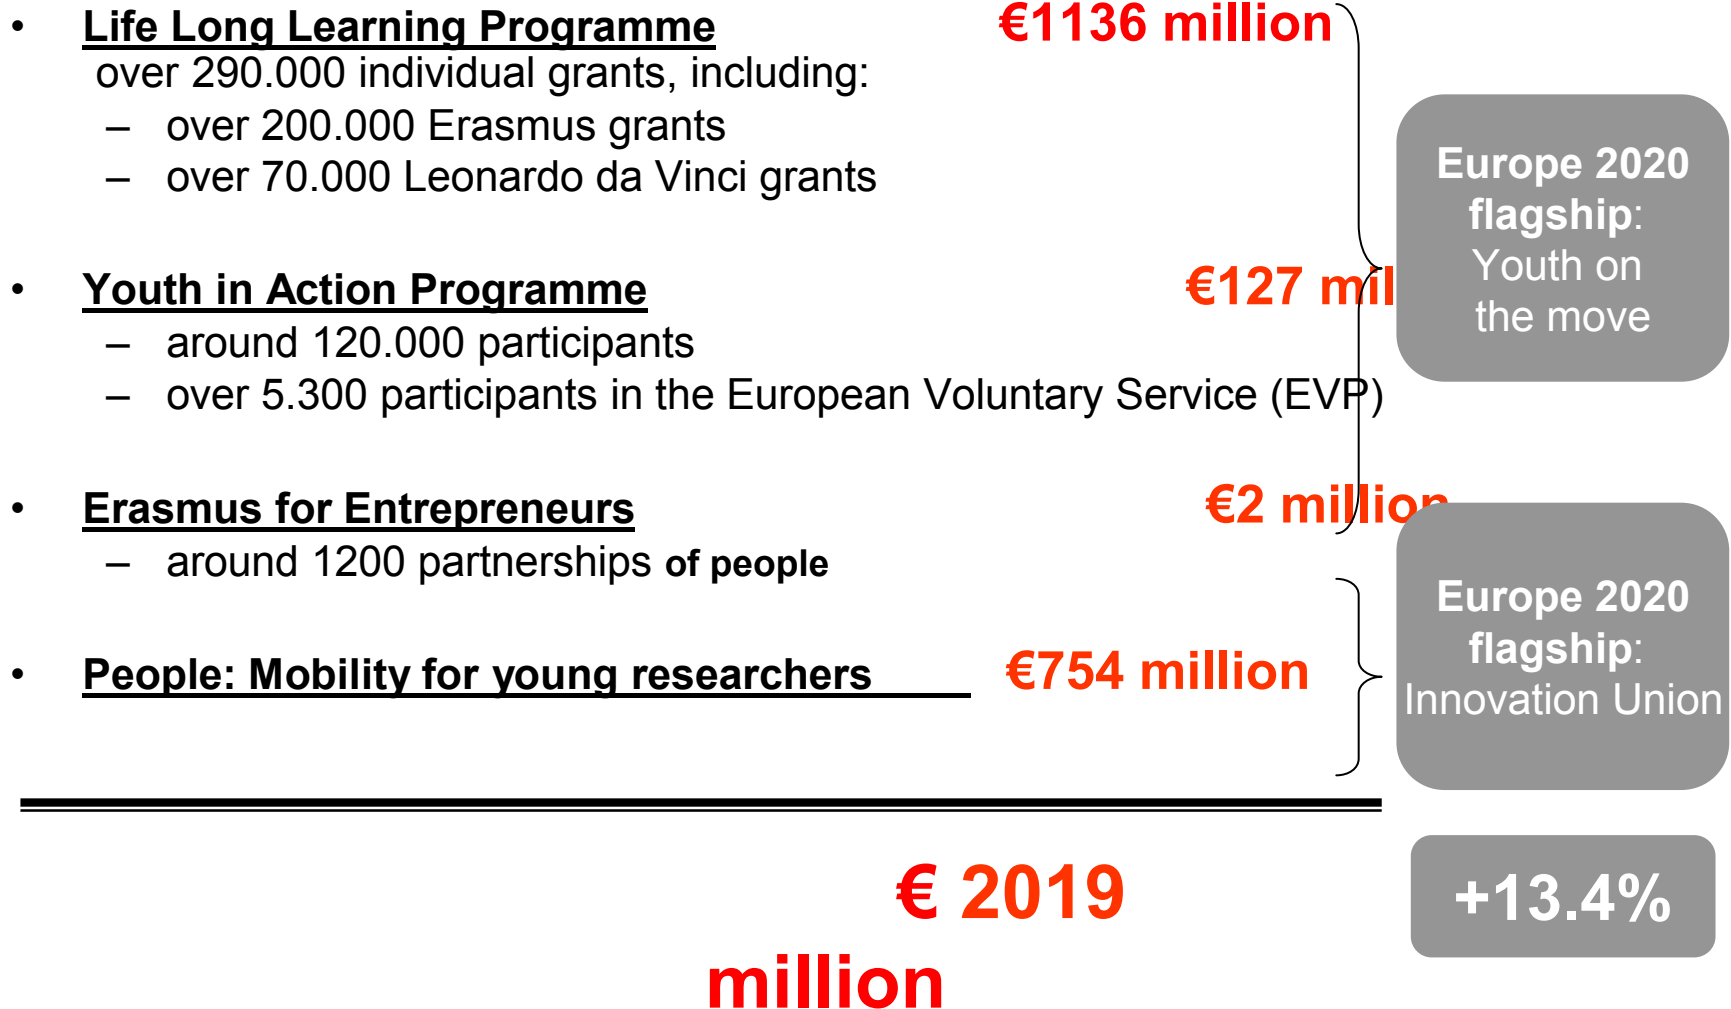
• Life Long Learning Programme €1136 million
over 290.000 individual grants, including:
– over 200.000 Erasmus grants
– over 70.000 Leonardo da Vinci grants

• Youth in Action Programme €127 mil
– around 120.000 participants
– over 5.300 participants in the European Voluntary Service (EVP)

• Erasmus for Entrepreneurs €2 million
– around 1200 partnerships of people

• People: Mobility for young researchers €754 million

Europe 2020 flagship: Youth on the move

Europe 2020 flagship: Innovation Union

€ 2019 million

+13.4%